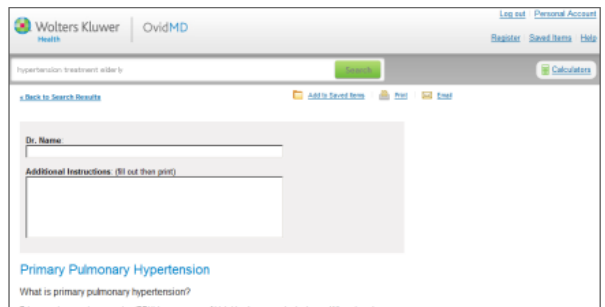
Wolters Kluwer Health | OvidMD

Log out | Personal Account

Register | Saved Items | Help

hypertension treatment elderly

Search

Calculators

« Back to Search Results

Add to Saved Items | Print | Email

Dr. Name:

Additional Instructions: (fill out then print)

Primary Pulmonary Hypertension

What is primary pulmonary hypertension?

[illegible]